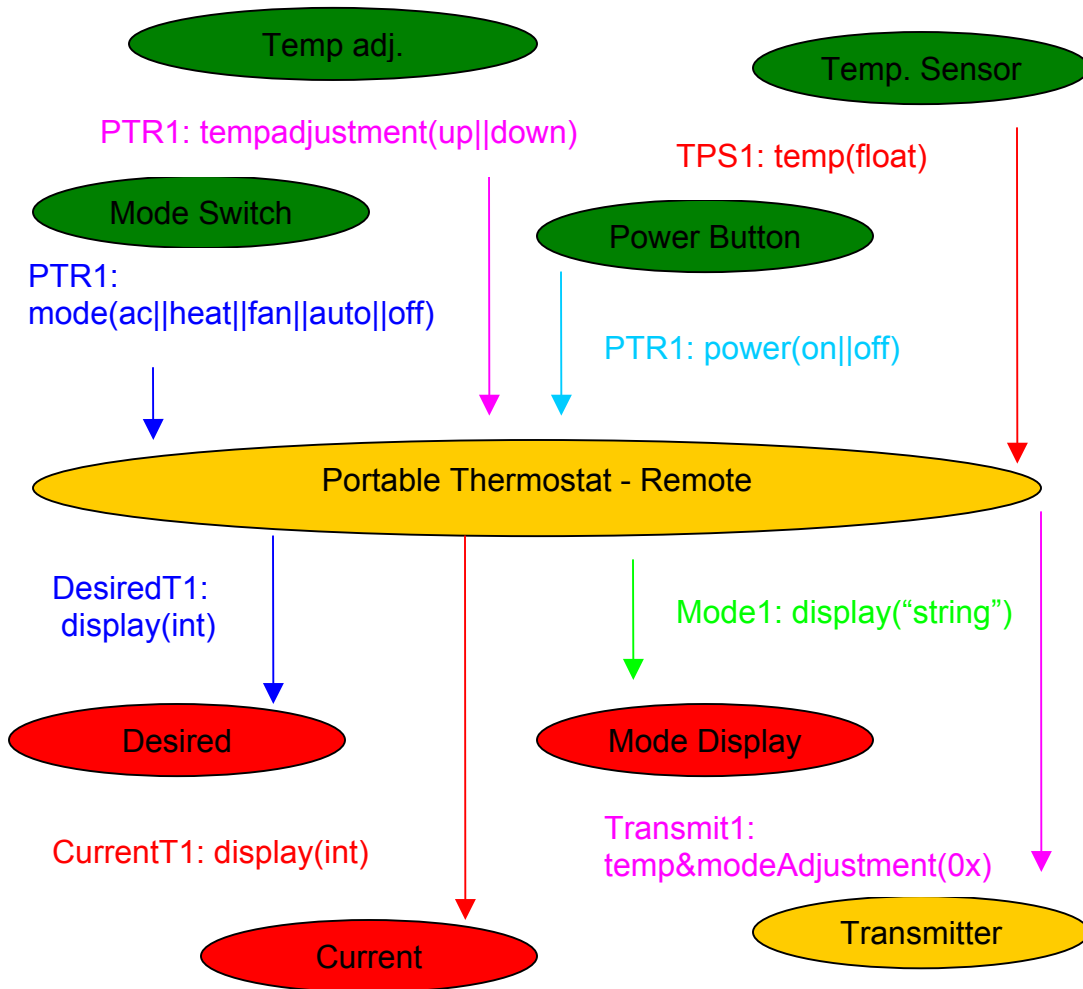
Temp adj.

Temp. Sensor

PTR1: tempadjustment(up||down)

TPS1: temp(float)

Mode Switch

Power Button

PTR1: mode(ac||heat||fan||auto||off)

PTR1: power(on||off)

Portable Thermostat - Remote

DesiredT1: display(int)

Mode1: display(“string”)

Desired

Mode Display

CurrentT1: display(int)

Transmit1: temp&modeAdjustment(0x)

Transmitter

Current